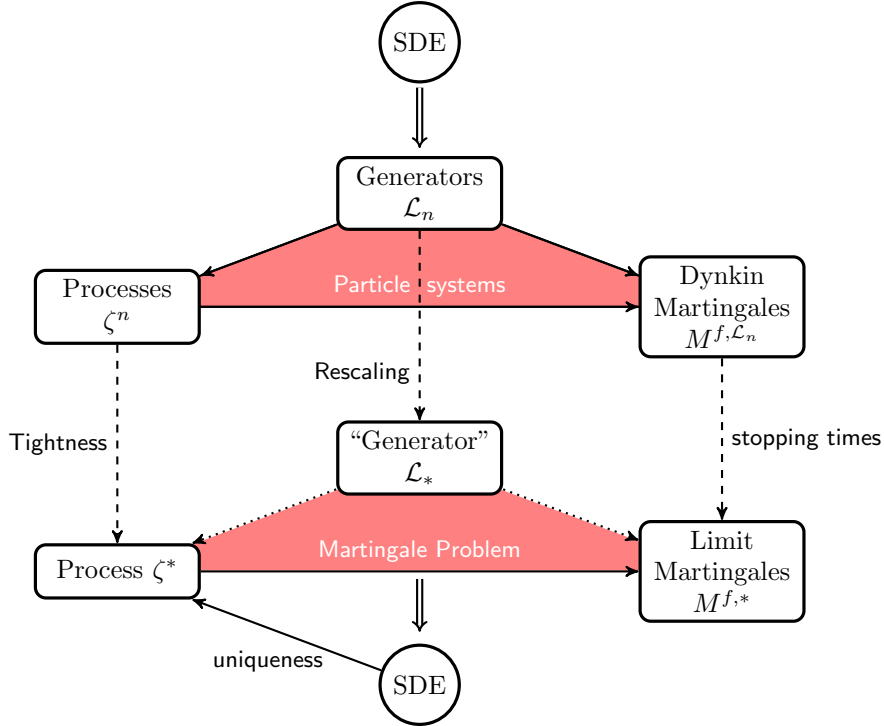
SDE

Generators
$\mathcal{L}_n$

Processes
$\zeta^n$

Particle systems

Dynkin
Martingales
$M^{f,\mathcal{L}_n}$

Rescaling

Tightness

"Generator"
$\mathcal{L}_*$

stopping times

Process $\zeta^*$

Martingale Problem

Limit
Martingales
$M^{f,*}$

uniqueness

SDE